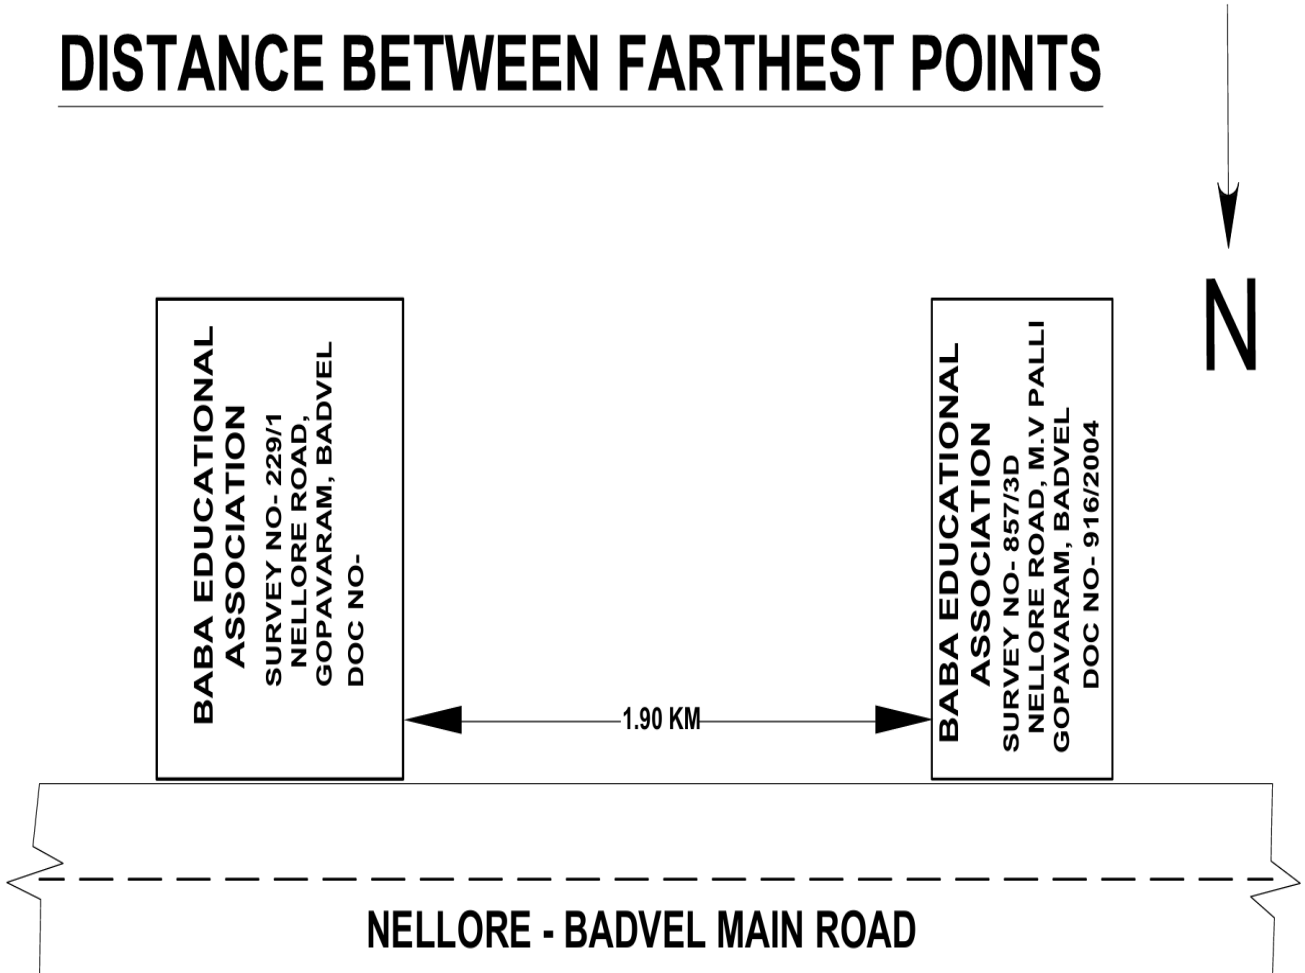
DISTANCE BETWEEN FARTHEST POINTS

N

BABA EDUCATIONAL ASSOCIATION
SURVEY NO- 229/1
NELLORE ROAD,
GOPAVARAM, BADVEL
DOC NO-

1.90 KM

BABA EDUCATIONAL ASSOCIATION
SURVEY NO- 857/3D
NELLORE ROAD, M.V PALLI
GOPAVARAM, BADVEL
DOC NO- 916/2004

NELLORE - BADVEL MAIN ROAD